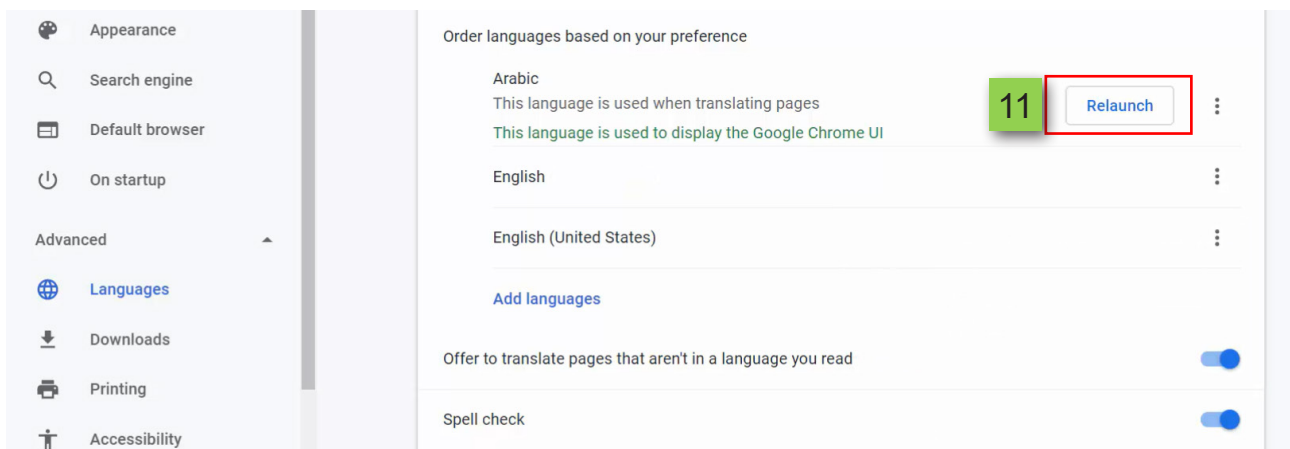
Appearance
Search engine
Default browser
On startup
Advanced
Languages
Downloads
Printing
Accessibility

Order languages based on your preference

Arabic
This language is used when translating pages
This language is used to display the Google Chrome UI

11

Relaunch

English

English (United States)

Add languages

Offer to translate pages that aren't in a language you read

Spell check